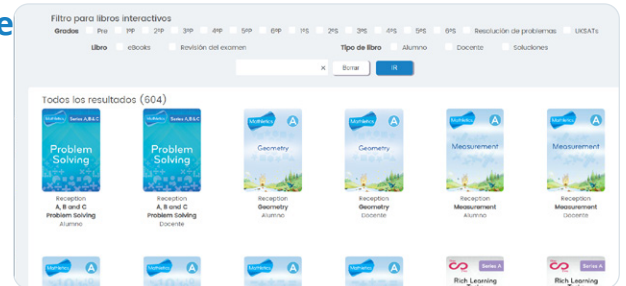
e

Filtro para libros interactivos

Grados Pre 1ºP 2ºP 3ºP 4ºP 5ºP 6ºP 1ºS 2ºS 3ºS 4ºS 5ºS 6ºS Resolución de problemas UKSATs

Libro eBooks Revisión del examen Tipo de libro Alumno Docente Soluciones

× Borrar IR

Todos los resultados (604)

Mathletics Series A,B & C Problem Solving
Reception
A, B and C
Problem Solving
Alumno

Mathletics Series A,B & C Problem Solving
Reception
A, B and C
Problem Solving
Docente

Mathletics A Geometry
Reception
Geometry
Alumno

Mathletics A Geometry
Reception
Geometry
Docente

Mathletics A Measurement
Reception
Measurement
Alumno

Mathletics A Measurement
Reception
Measurement
Docente

Mathletics A

Mathletics A

Mathletics A

Mathletics A

Series A
Rich Learning

Series A
Rich Learning